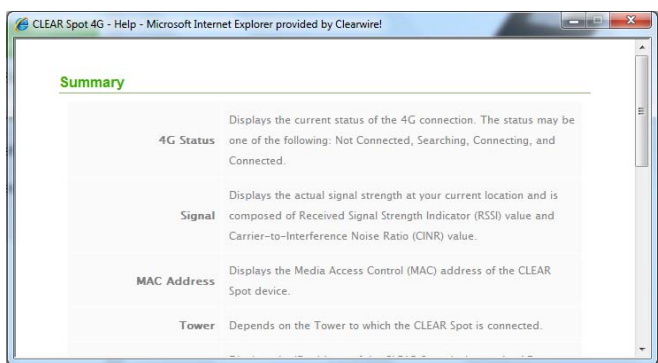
CLEAR Spot 4G - Help - Microsoft Internet Explorer provided by Clearwire!

Summary

| | |
|---|---|
| 4G Status | Displays the current status of the 4G connection. The status may be one of the following: Not Connected, Searching, Connecting, and Connected. |
| Signal | Displays the actual signal strength at your current location and is composed of Received Signal Strength Indicator (RSSI) value and Carrier-to-Interference Noise Ratio (CINR) value. |
| MAC Address | Displays the Media Access Control (MAC) address of the CLEAR Spot device. |
| Tower | Depends on the Tower to which the CLEAR Spot is connected. |
| | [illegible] |